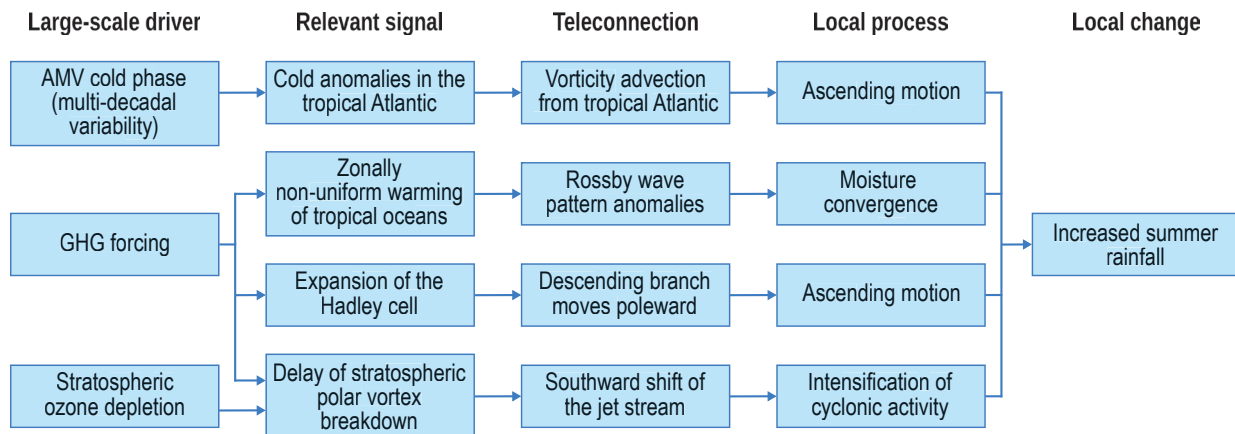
Large-scale driver

Relevant signal

Teleconnection

Local process

Local change

AMV cold phase (multi-decadal variability)

Cold anomalies in the tropical Atlantic

Vorticity advection from tropical Atlantic

Ascending motion

GHG forcing

Zonally non-uniform warming of tropical oceans

Rossby wave pattern anomalies

Moisture convergence

Increased summer rainfall

Expansion of the Hadley cell

Descending branch moves poleward

Ascending motion

Stratospheric ozone depletion

Delay of stratospheric polar vortex breakdown

Southward shift of the jet stream

Intensification of cyclonic activity